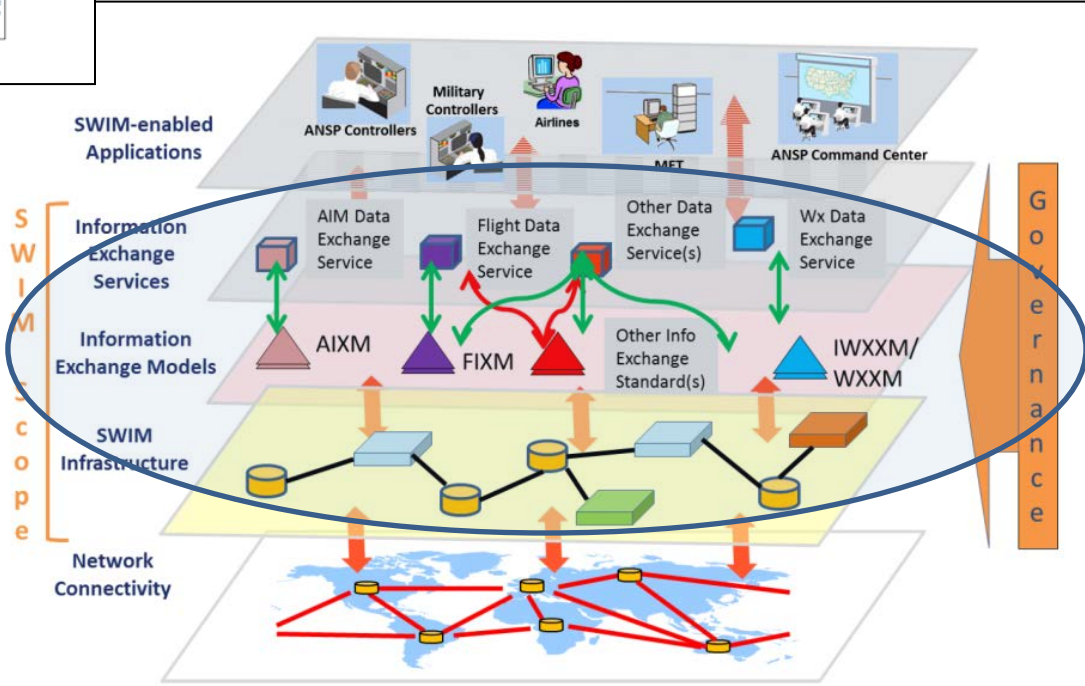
SWIM-enabled Applications

ANSP Controllers

Military Controllers

Airlines

MET

ANSP Command Center

SWIM Scope

Information Exchange Services

AIM Data Exchange Service

Flight Data Exchange Service

Other Data Exchange Service(s)

Wx Data Exchange Service

Information Exchange Models

AIXM

FIXM

Other Info Exchange Standard(s)

IWXXM/ WXXM

SWIM Infrastructure

Network Connectivity

Governance